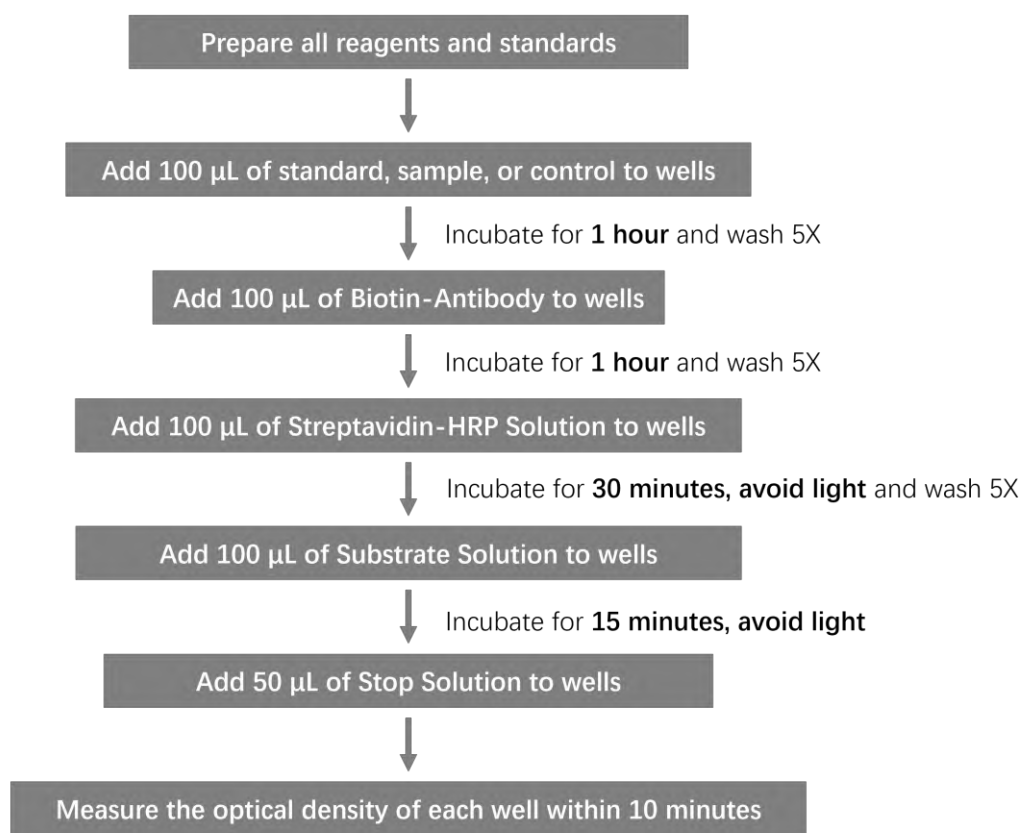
Prepare all reagents and standards

Add 100 µL of standard, sample, or control to wells

Incubate for **1 hour** and wash 5X

Add 100 µL of Biotin-Antibody to wells

Incubate for **1 hour** and wash 5X

Add 100 µL of Streptavidin-HRP Solution to wells

Incubate for **30 minutes, avoid light** and wash 5X

Add 100 µL of Substrate Solution to wells

Incubate for **15 minutes, avoid light**

Add 50 µL of Stop Solution to wells

Measure the optical density of each well within 10 minutes